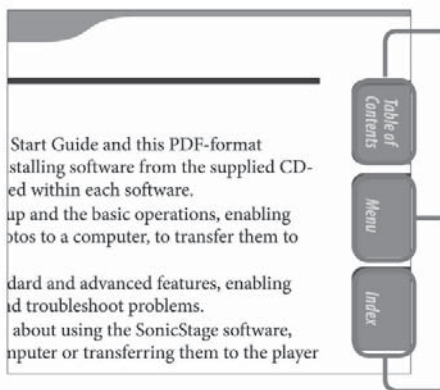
Start Guide and this PDF-format
stalling software from the supplied CD-
ed within each software.
up and the basic operations, enabling
otos to a computer, to transfer them to

dard and advanced features, enabling
d troubleshoot problems.
about using the SonicStage software,
nputer or transferring them to the player

Table of Contents

Menu

Index